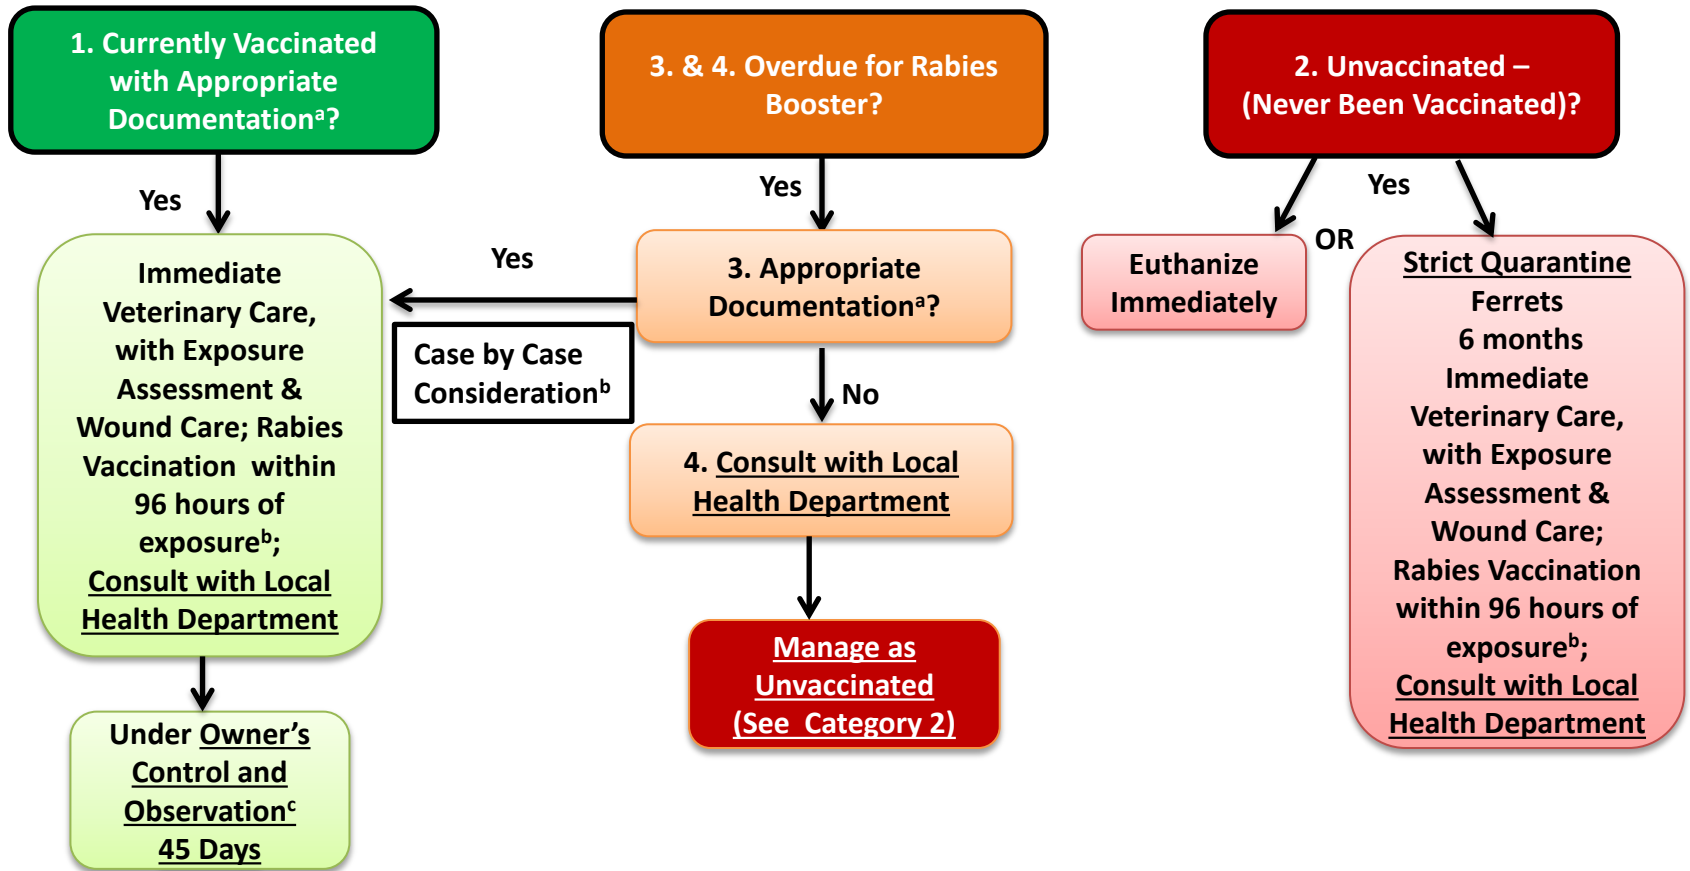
1. Currently Vaccinated with Appropriate Documentation$^a$?

Yes

Immediate Veterinary Care, with Exposure Assessment & Wound Care; Rabies Vaccination within 96 hours of exposure$^b$; Consult with Local Health Department

Under Owner's Control and Observation$^c$ 45 Days

3. & 4. Overdue for Rabies Booster?

Yes

3. Appropriate Documentation$^a$?

Yes

Case by Case Consideration$^b$

No

4. Consult with Local Health Department

Manage as Unvaccinated (See Category 2)

2. Unvaccinated – (Never Been Vaccinated)?

Yes

Euthanize Immediately

OR

Strict Quarantine Ferrets 6 months Immediate Veterinary Care, with Exposure Assessment & Wound Care; Rabies Vaccination within 96 hours of exposure$^b$; Consult with Local Health Department